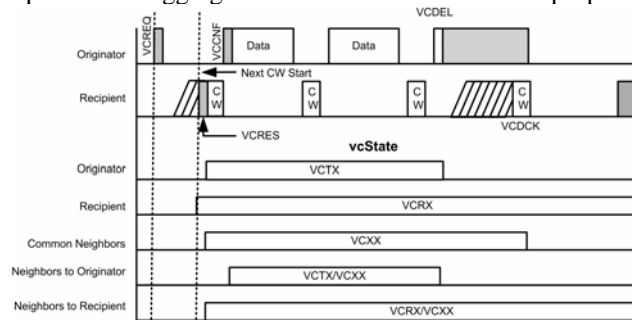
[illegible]

VCREQ

VCCNF

Data

Data

VCDEL

Originator

Next CW Start

Recipient

C W

C W

C W

C W

VCRES

VCDCK

vcState

Originator

VCTX

Recipient

VCRX

Common Neighbors

VCXX

Neighbors to Originator

VCTX/VCXX

Neighbors to Recipient

VCRX/VCXX